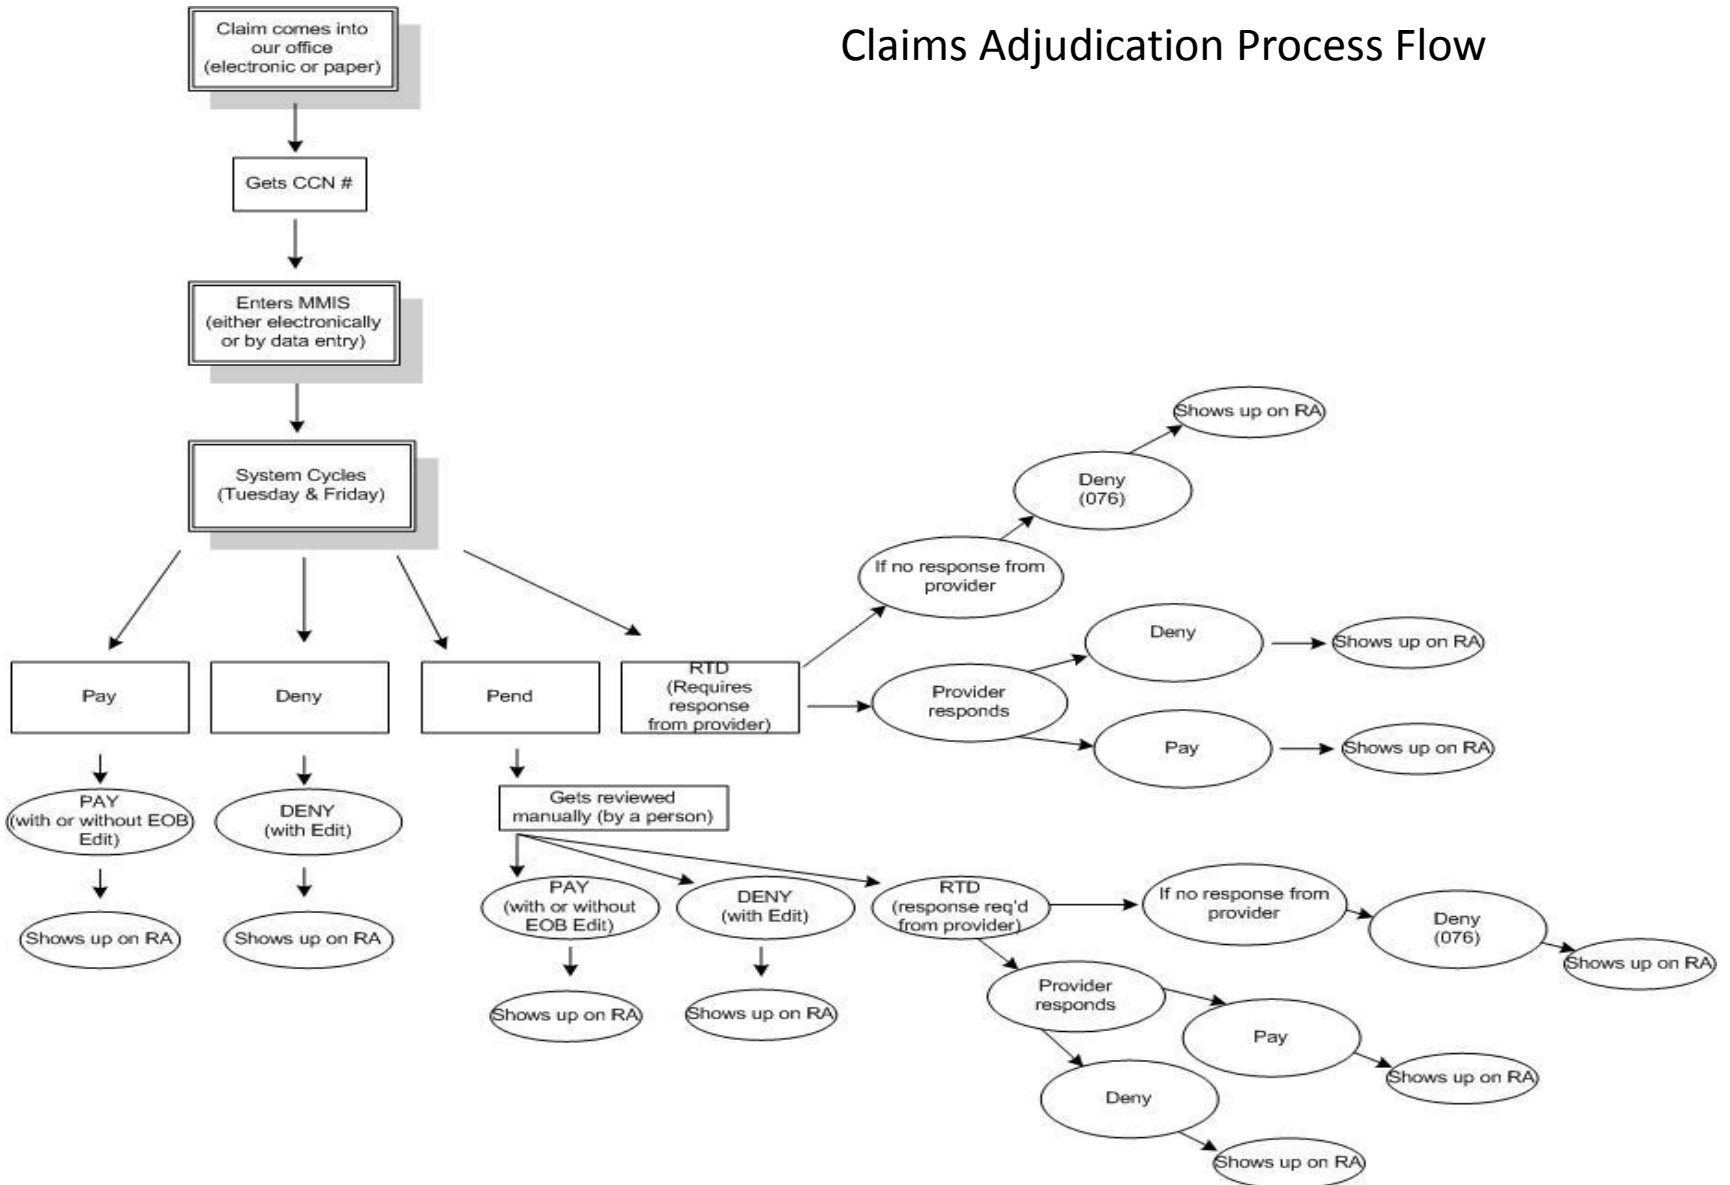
Claims Adjudication Process Flow

Claim comes into our office (electronic or paper)

Gets CCN #

Enters MMIS (either electronically or by data entry)

System Cycles (Tuesday & Friday)

Pay

Deny

Pend

RTD (Requires response from provider)

If no response from provider

Deny (076)

Shows up on RA

Provider responds

Deny

Shows up on RA

Pay

Shows up on RA

PAY (with or without EOB Edit)

Shows up on RA

DENY (with Edit)

Shows up on RA

Gets reviewed manually (by a person)

PAY (with or without EOB Edit)

Shows up on RA

DENY (with Edit)

Shows up on RA

RTD (response req'd from provider)

If no response from provider

Deny (076)

Shows up on RA

Provider responds

Pay

Shows up on RA

Deny

Shows up on RA